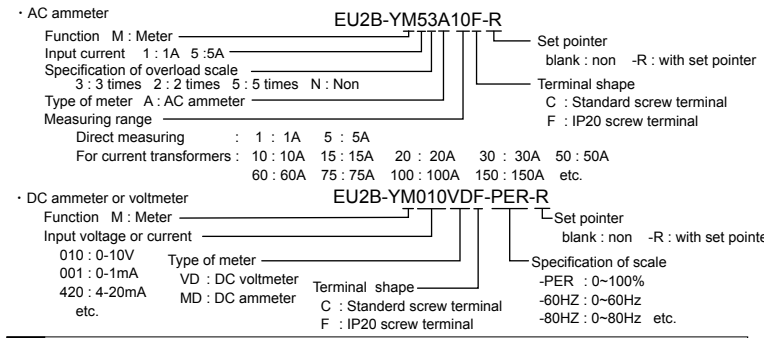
・AC ammeter

EU2B-YM53A10F-R

Function M : Meter
Input current 1 : 1A 5 :5A
Specification of overload scale
3 : 3 times 2 : 2 times 5 : 5 times N : Non
Type of meter A : AC ammeter
Measuring range
Direct measuring : 1 : 1A 5 : 5A
For current transformers : 10 : 10A 15 : 15A 20 : 20A 30 : 30A 50 : 50A
60 : 60A 75 : 75A 100 : 100A 150 : 150A etc.

Set pointer
blank : non -R : with set pointer
Terminal shape
C : Standard screw terminal
F : IP20 screw terminal

・DC ammeter or voltmeter

EU2B-YM010VDF-PER-R

Function M : Meter
Input voltage or current
010 : 0-10V
001 : 0-1mA
420 : 4-20mA
etc.
Type of meter
VD : DC voltmeter
MD : DC ammeter
Terminal shape
C : Standerd screw terminal
F : IP20 screw terminal

Set pointer
blank : non -R : with set pointe
Specification of scale
-PER : 0~100%
-60HZ : 0~60Hz
-80HZ : 0~80Hz etc.